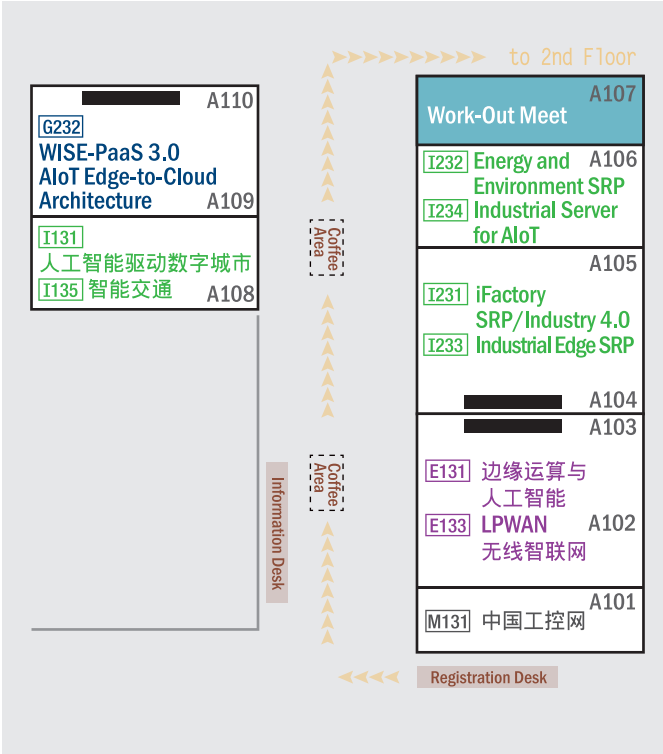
to 2nd Floor

A110
G232
WISE-PaaS 3.0 AIoT Edge-to-Cloud Architecture
A109
I131
人工智能驱动数字城市
I135 智能交通
A108

Coffee Area

Information Desk

Coffee Area

Work-Out Meet
A107
I232 Energy and Environment SRP
A106
I234 Industrial Server for AIoT
A105
I231 iFactory SRP/Industry 4.0
I233 Industrial Edge SRP
A104
A103
E131 边缘运算与人工智能
E133 LPWAN 无线智联网
A102
A101
M131 中国工控网

Registration Desk